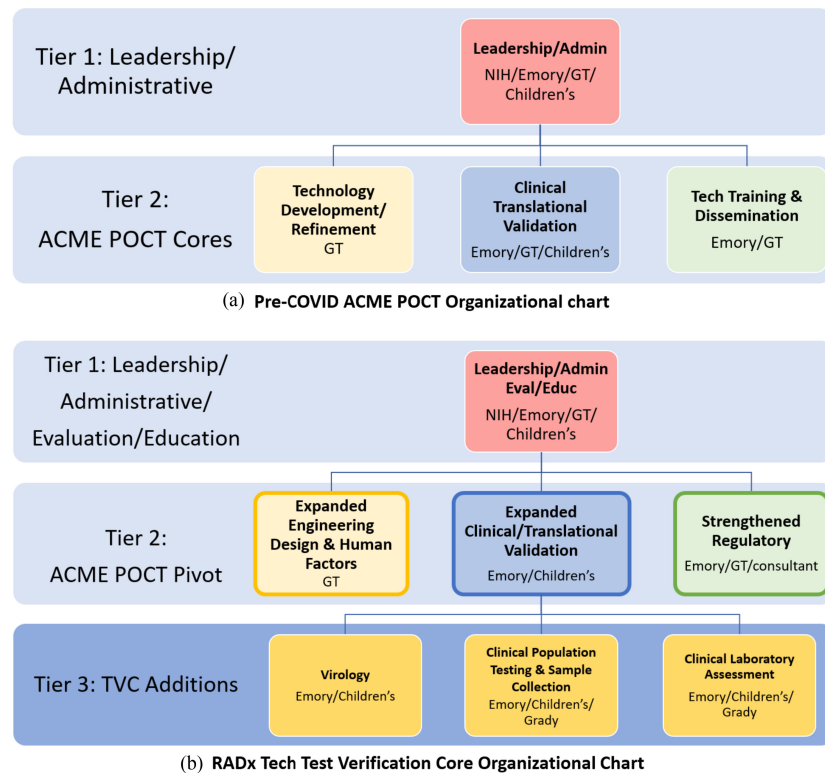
Tier 1: Leadership/ Administrative

Leadership/Admin
NIH/Emory/GT/ Children's

Tier 2: ACME POCT Cores

Technology Development/ Refinement
GT

Clinical Translational Validation
Emory/GT/Children's

Tech Training & Dissemination
Emory/GT

(a) Pre-COVID ACME POCT Organizational chart

Tier 1: Leadership/ Administrative/ Evaluation/Education

Leadership/Admin Eval/Educ
NIH/Emory/GT/ Children's

Tier 2: ACME POCT Pivot

Expanded Engineering Design & Human Factors
GT

Expanded Clinical/Translational Validation
Emory/Children's

Strengthened Regulatory
Emory/GT/consultant

Tier 3: TVC Additions

Virology
Emory/Children's

Clinical Population Testing & Sample Collection
Emory/Children's/ Grady

Clinical Laboratory Assessment
Emory/Children's/ Grady

(b) RADx Tech Test Verification Core Organizational Chart